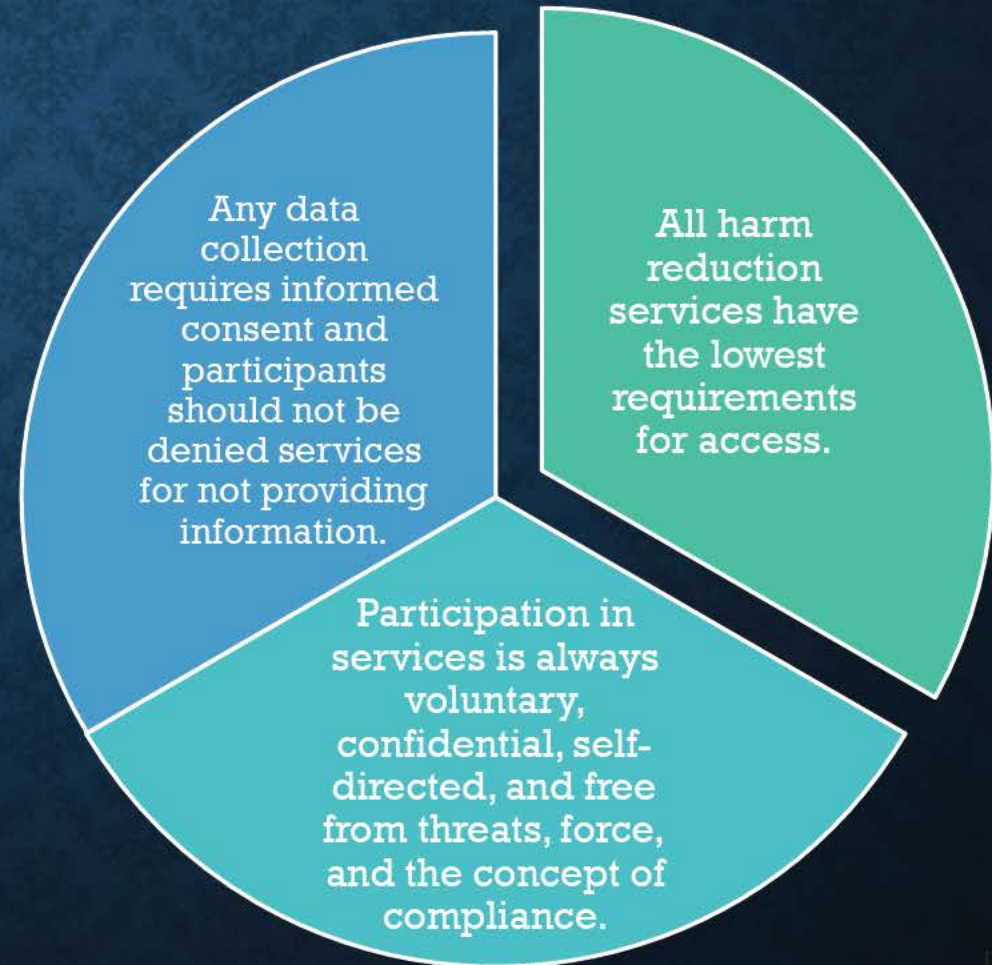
Any data collection requires informed consent and participants should not be denied services for not providing information.

All harm reduction services have the lowest requirements for access.

Participation in services is always voluntary, confidential, self-directed, and free from threats, force, and the concept of compliance.